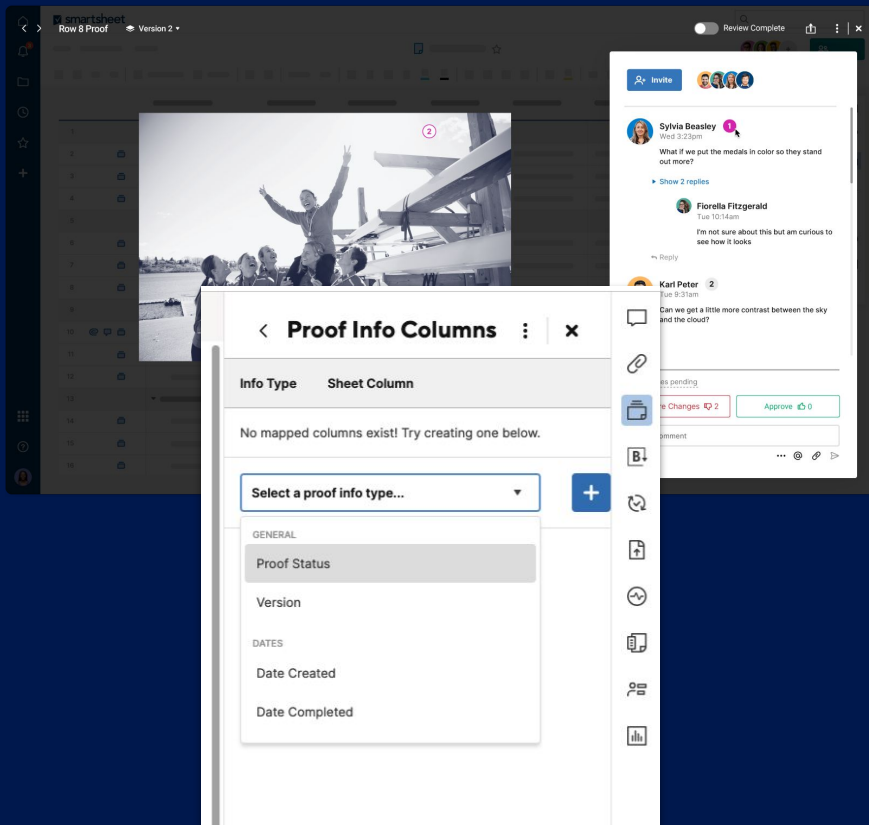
smartsheet
Row 8 Proof
Version 2
Review Complete

Invite

Sylvia Beasley 1
Wed 3:23pm
What if we put the medals in color so they stand out more?
Show 2 replies

Fiorella Fitzgerald
Tue 10:14am
I'm not sure about this but am curious to see how it looks
Reply

Karl Peter 2
Tue 9:31am
Can we get a little more contrast between the sky and the cloud?

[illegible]es pending
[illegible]e Changes 2
Approve 0
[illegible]omment

Proof Info Columns

Info Type
Sheet Column

No mapped columns exist! Try creating one below.

Select a proof info type...

GENERAL
Proof Status
Version

DATES
Date Created
Date Completed